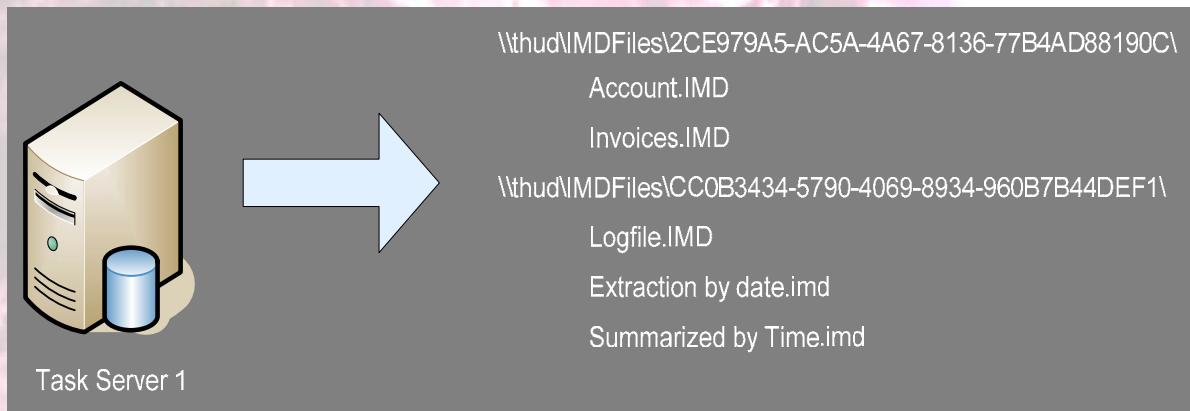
Task Server 1

\\thud\IMDFiles\2CE979A5-AC5A-4A67-8136-77B4AD88190C\

Account.IMD

Invoices.IMD

\\thud\IMDFiles\CC0B3434-5790-4069-8934-960B7B44DEF1\

Logfile.IMD

Extraction by date.imd

Summarized by Time.imd